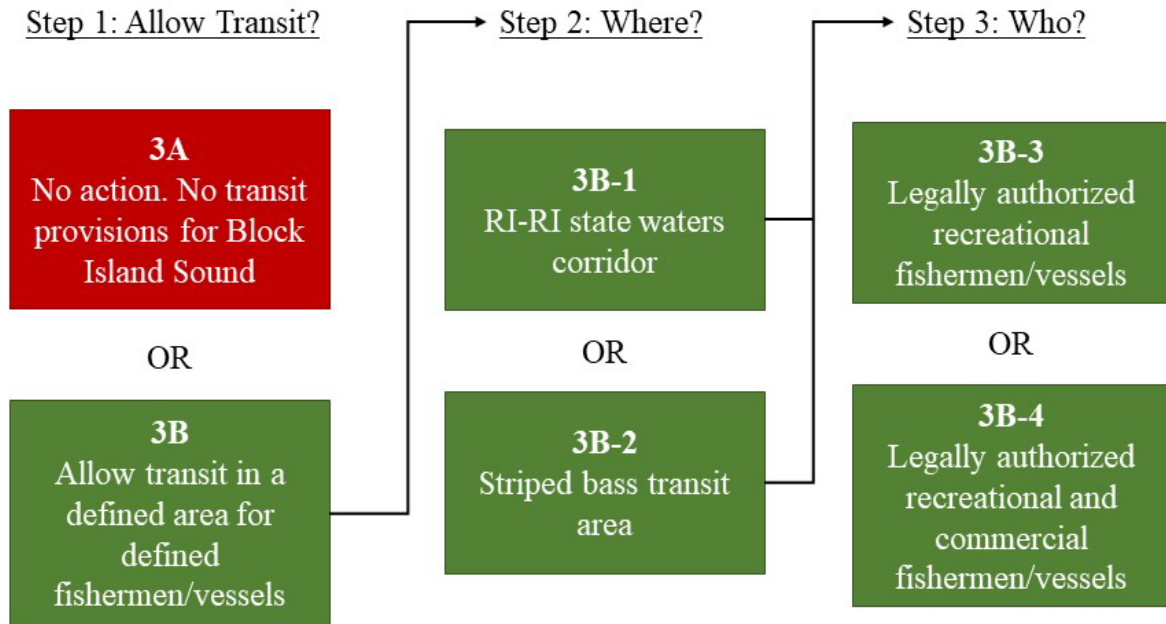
Step 1: Allow Transit?

3A
No action. No transit provisions for Block Island Sound

OR

3B
Allow transit in a defined area for defined fishermen/vessels

Step 2: Where?

3B-1
RI-RI state waters corridor

OR

3B-2
Striped bass transit area

Step 3: Who?

3B-3
Legally authorized recreational fishermen/vessels

OR

3B-4
Legally authorized recreational and commercial fishermen/vessels